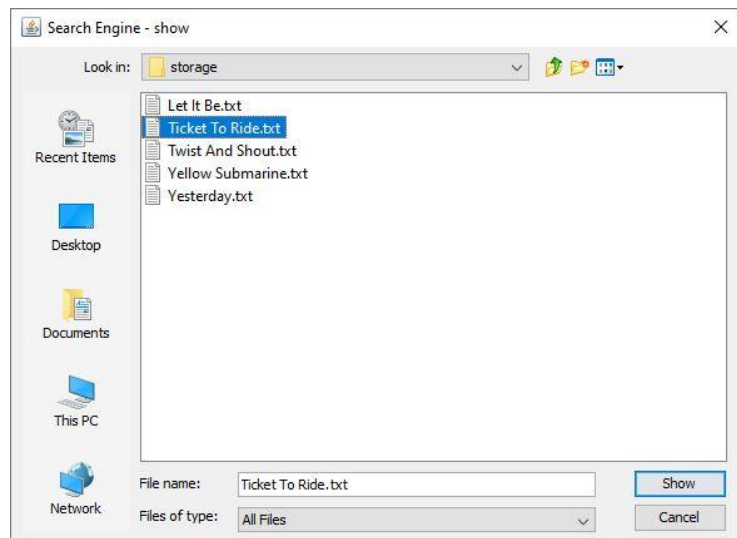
Search Engine - show

Look in: storage

Recent Items

Desktop

Documents

This PC

Network

Let It Be.txt
Ticket To Ride.txt
Twist And Shout.txt
Yellow Submarine.txt
Yesterday.txt

File name: Ticket To Ride.txt

Files of type: All Files

Show

Cancel